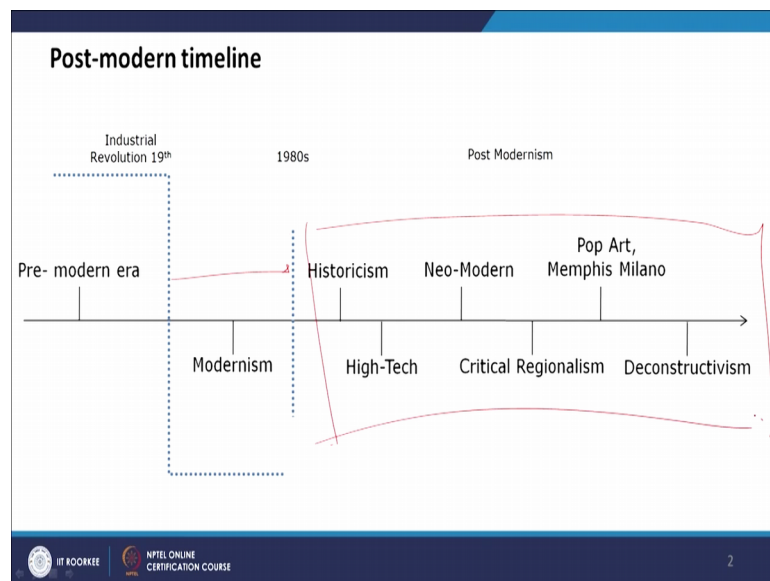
Post-modern timeline

Industrial Revolution 19th

1980s

Post Modernism

Pre- modern era

Historicism

Neo-Modern

Pop Art, Memphis Milano

Modernism

High-Tech

Critical Regionalism

Deconstructivism

IIT ROORKEE

NPTEL ONLINE CERTIFICATION COURSE

2